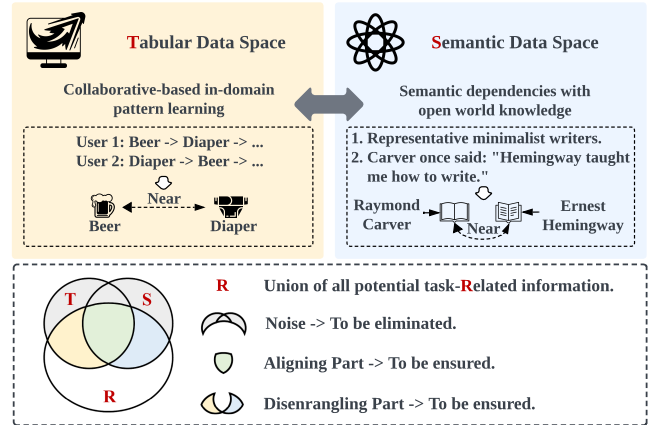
Tabular Data Space

Collaborative-based in-domain pattern learning

User 1: Beer -> Diaper -> ...
User 2: Diaper -> Beer -> ...

Near

Beer

Diaper

Semantic Data Space

Semantic dependencies with open world knowledge

1. Representative minimalist writers.
2. Carver once said: "Hemingway taught me how to write."

Raymond Carver

Ernest Hemingway

Near

T

S

R

R Union of all potential task-Related information.

Noise -> To be eliminated.

Aligning Part -> To be ensured.

Disenrangling Part -> To be ensured.